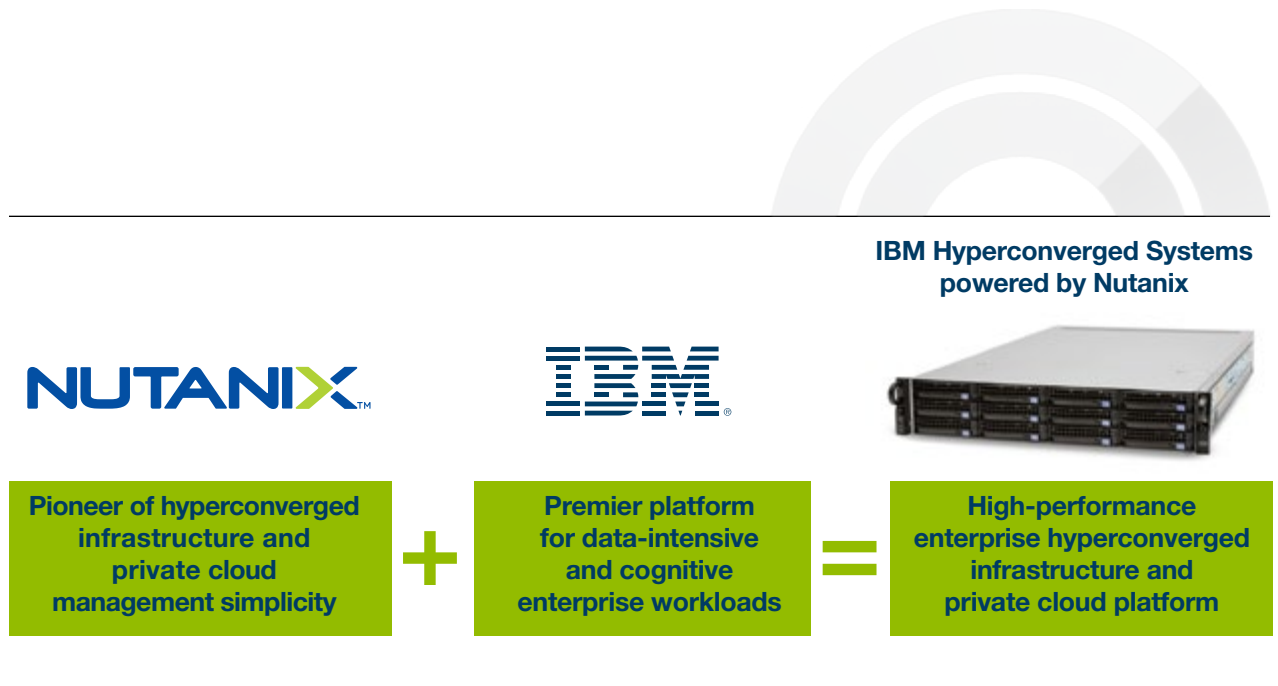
IBM Hyperconverged Systems powered by Nutanix

NUTANIX™

IBM®

Pioneer of hyperconverged infrastructure and private cloud management simplicity

+

Premier platform for data-intensive and cognitive enterprise workloads

=

High-performance enterprise hyperconverged infrastructure and private cloud platform